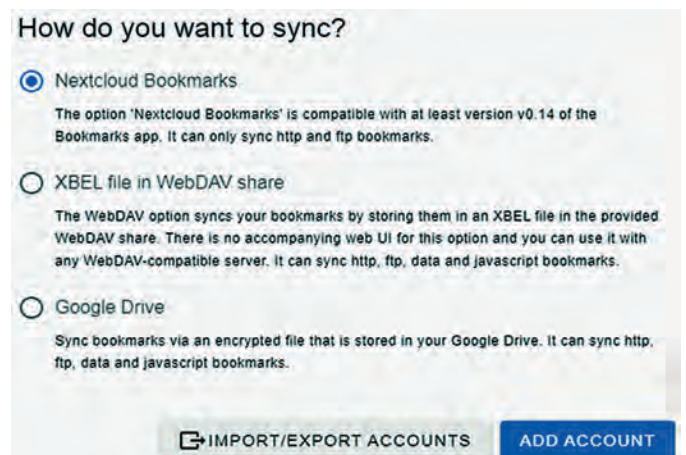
How do you want to sync?

Nextcloud Bookmarks

The option 'Nextcloud Bookmarks' is compatible with at least version v0.14 of the Bookmarks app. It can only sync http and ftp bookmarks.

XBEL file in WebDAV share

The WebDAV option syncs your bookmarks by storing them in an XBEL file in the provided WebDAV share. There is no accompanying web UI for this option and you can use it with any WebDAV-compatible server. It can sync http, ftp, data and javascript bookmarks.

Google Drive

Sync bookmarks via an encrypted file that is stored in your Google Drive. It can sync http, ftp, data and javascript bookmarks.

IMPORT/EXPORT ACCOUNTS

ADD ACCOUNT